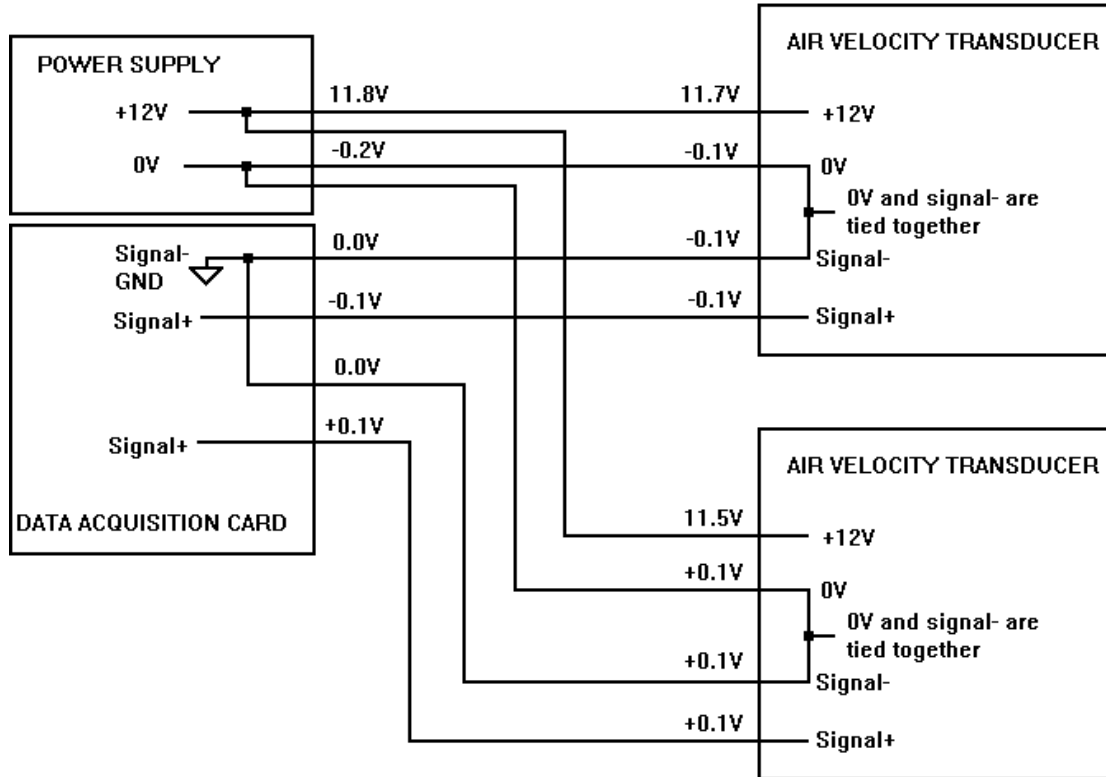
POWER SUPPLY
+12V
0V

DATA ACQUISITION CARD
Signal-
GND
Signal+
Signal+

11.8V
11.7V
-0.2V
-0.1V
0.0V
-0.1V
-0.1V
-0.1V
0.0V
+0.1V

AIR VELOCITY TRANSDUCER
+12V
0V
0V and signal- are tied together
Signal-
Signal+

11.5V
+0.1V
+0.1V
+0.1V

AIR VELOCITY TRANSDUCER
+12V
0V
0V and signal- are tied together
Signal-
Signal+